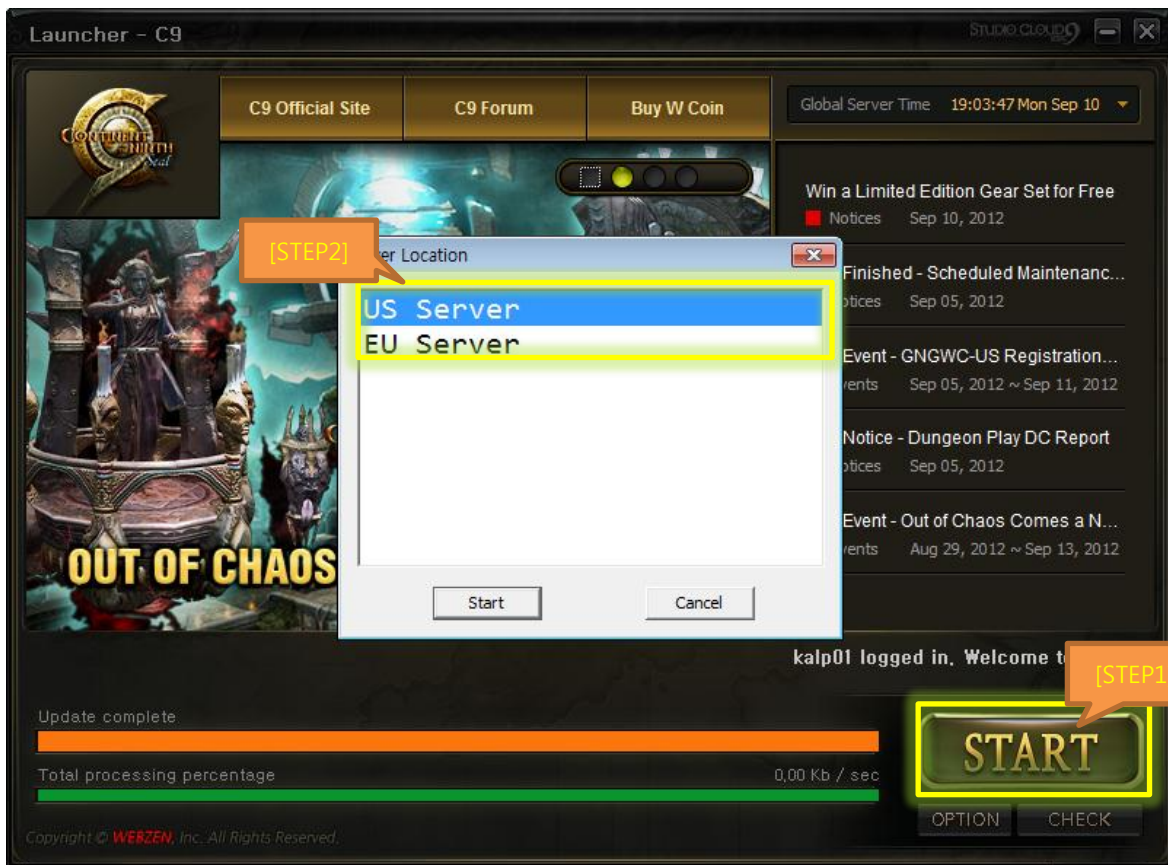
Launcher - C9

STUDIO CLOUD9

CONTINENT OF THE NINTH Seal

C9 Official Site

C9 Forum

Buy W Coin

Global Server Time 19:03:47 Mon Sep 10

Win a Limited Edition Gear Set for Free
Notices Sep 10, 2012

Finished - Scheduled Maintenanc...
otices Sep 05, 2012

Event - GNGWC-US Registration...
vents Sep 05, 2012 ~ Sep 11, 2012

Notice - Dungeon Play DC Report
otices Sep 05, 2012

Event - Out of Chaos Comes a N...
vents Aug 29, 2012 ~ Sep 13, 2012

[STEP2]

er Location

US Server
EU Server

Start

Cancel

OUT OF CHAOS

kalp01 logged in. Welcome t

[STEP1

Update complete

Total processing percentage

0,00 Kb / sec

START

OPTION

CHECK

Copyright © WEBZEN, Inc. All Rights Reserved.